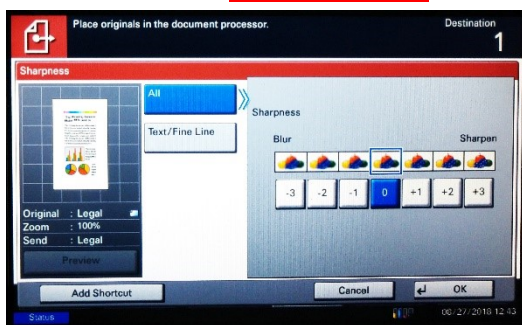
Place originals in the document processor.

Destination

1

Sharpness

All

Text/Fine Line

Sharpness

Blur

Sharpen

-3

-2

-1

0

+1

+2

+3

Original : Legal

Zoom : 100%

Send : Legal

Preview

Add Shortcut

Cancel

OK

Status

08/27/2018 12:43